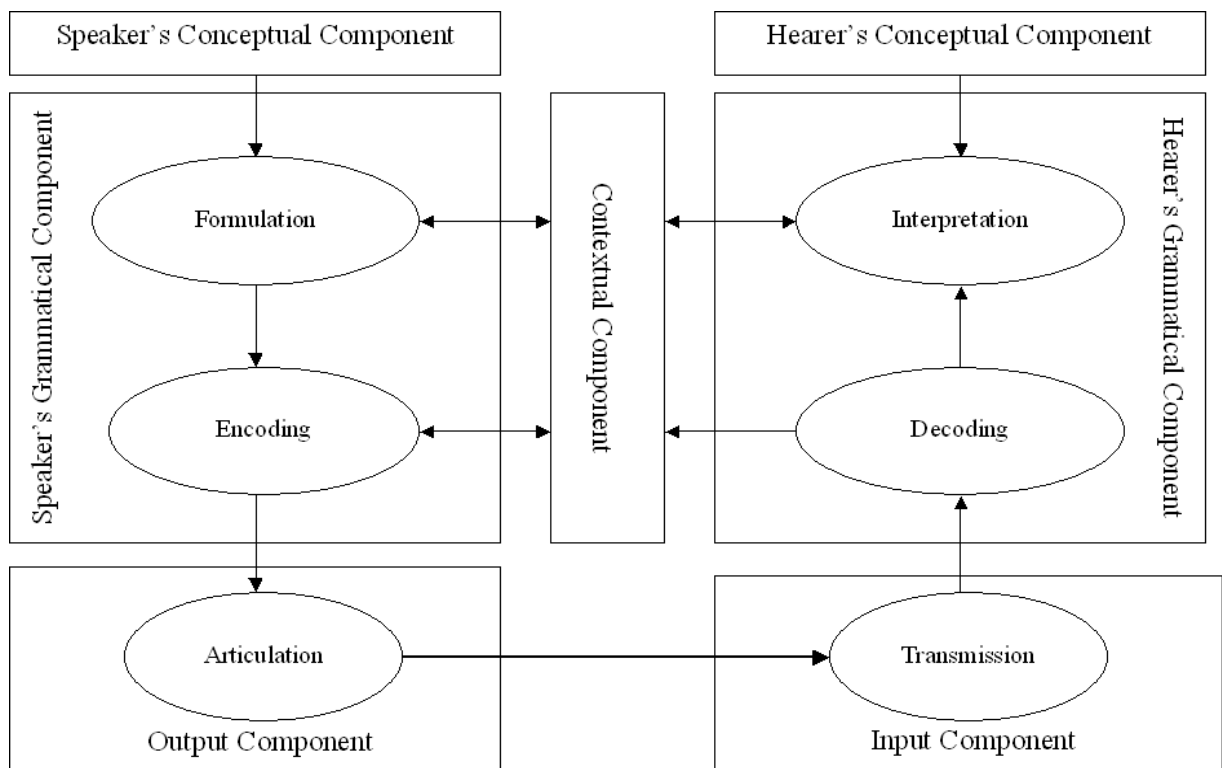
Speaker's Conceptual Component

Hearer's Conceptual Component

Speaker's Grammatical Component

Formulation

Encoding

Contextual Component

Hearer's Grammatical Component

Interpretation

Decoding

Articulation

Output Component

Transmission

Input Component